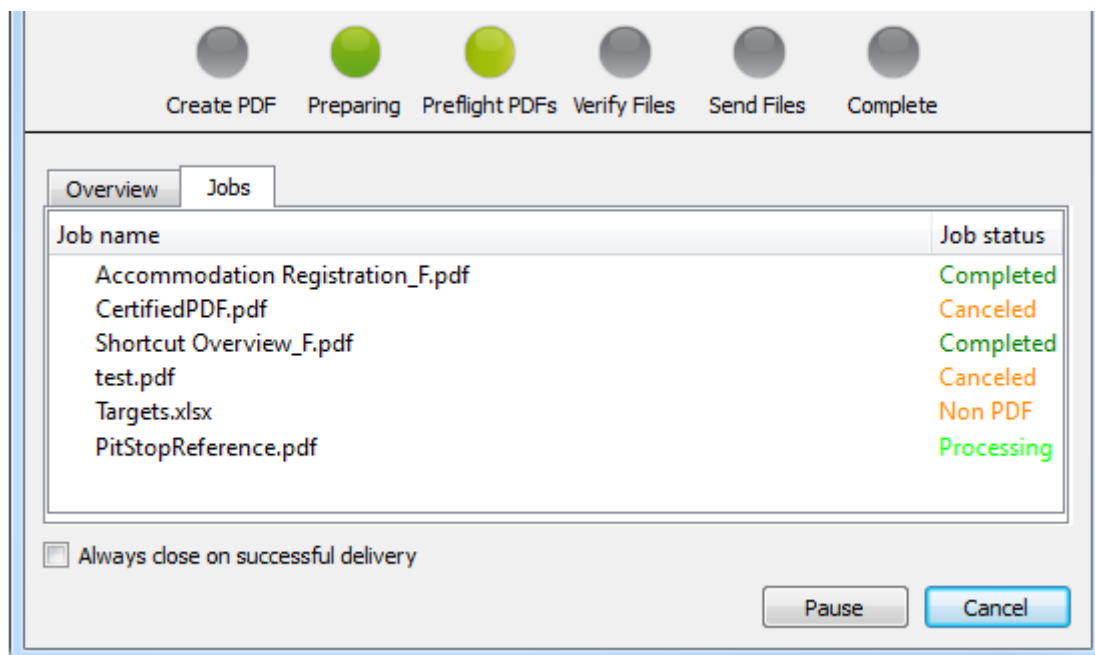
Create PDF Preparing Preflight PDFs Verify Files Send Files Complete

Overview Jobs

| Job name | Job status |
|---|---|
| Accommodation Registration_F.pdf | Completed |
| CertifiedPDF.pdf | Canceled |
| Shortcut Overview_F.pdf | Completed |
| test.pdf | Canceled |
| Targets.xlsx | Non PDF |
| PitStopReference.pdf | Processing |

Always close on successful delivery

Pause Cancel